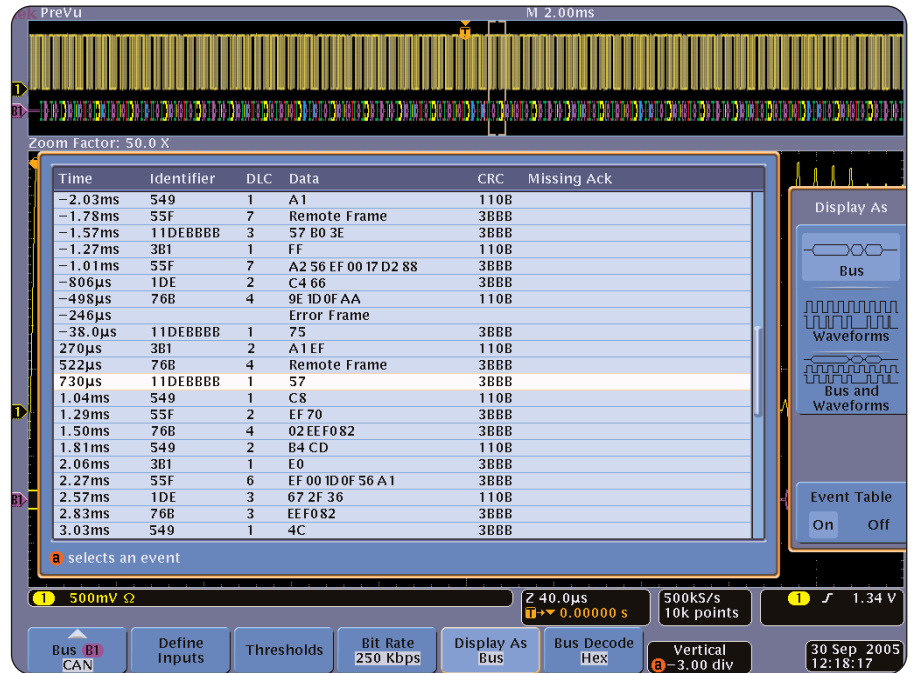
PreVu

M 2.00ms

T

1

B1

Zoom Factor: 50.0 X

| Time | Identifier | DLC | Data | CRC | Missing Ack |
|---|---|---|---|---|---|
| −2.03ms | 549 | 1 | A1 | 110B | |
| −1.78ms | 55F | 7 | Remote Frame | 3BBB | |
| −1.57ms | 11DEBBBB | 3 | 57 B0 3E | 3BBB | |
| −1.27ms | 3B1 | 1 | FF | 110B | |
| −1.01ms | 55F | 7 | A2 56 EF 00 17 D2 88 | 3BBB | |
| −806µs | 1DE | 2 | C4 66 | 3BBB | |
| −498µs | 76B | 4 | 9E 1D 0F AA | 110B | |
| −246µs | | | Error Frame | | |
| −38.0µs | 11DEBBBB | 1 | 75 | 3BBB | |
| 270µs | 3B1 | 2 | A1 EF | 110B | |
| 522µs | 76B | 4 | Remote Frame | 3BBB | |
| 730µs | 11DEBBBB | 1 | 57 | 3BBB | |
| 1.04ms | 549 | 1 | C8 | 110B | |
| 1.29ms | 55F | 2 | EF 70 | 3BBB | |
| 1.50ms | 76B | 4 | 02 EE F0 82 | 3BBB | |
| 1.81ms | 549 | 2 | B4 CD | 110B | |
| 2.06ms | 3B1 | 1 | E0 | 3BBB | |
| 2.27ms | 55F | 6 | EF 00 1D 0F 56 A1 | 3BBB | |
| 2.57ms | 1DE | 3 | 67 2F 36 | 110B | |
| 2.83ms | 76B | 3 | EE F0 82 | 3BBB | |
| 3.03ms | 549 | 1 | 4C | 3BBB | |

a selects an event

Display As

Bus

Waveforms

Bus and Waveforms

Event Table

On Off

1 500mV Ω

Z 40.0µs
T→▾ 0.00000 s

500kS/s
10k points

1 ʃ 1.34 V

Bus B1 CAN

Define Inputs

Thresholds

Bit Rate 250 Kbps

Display As Bus

Bus Decode Hex

Vertical
a −3.00 div

30 Sep 2005
12:18:17